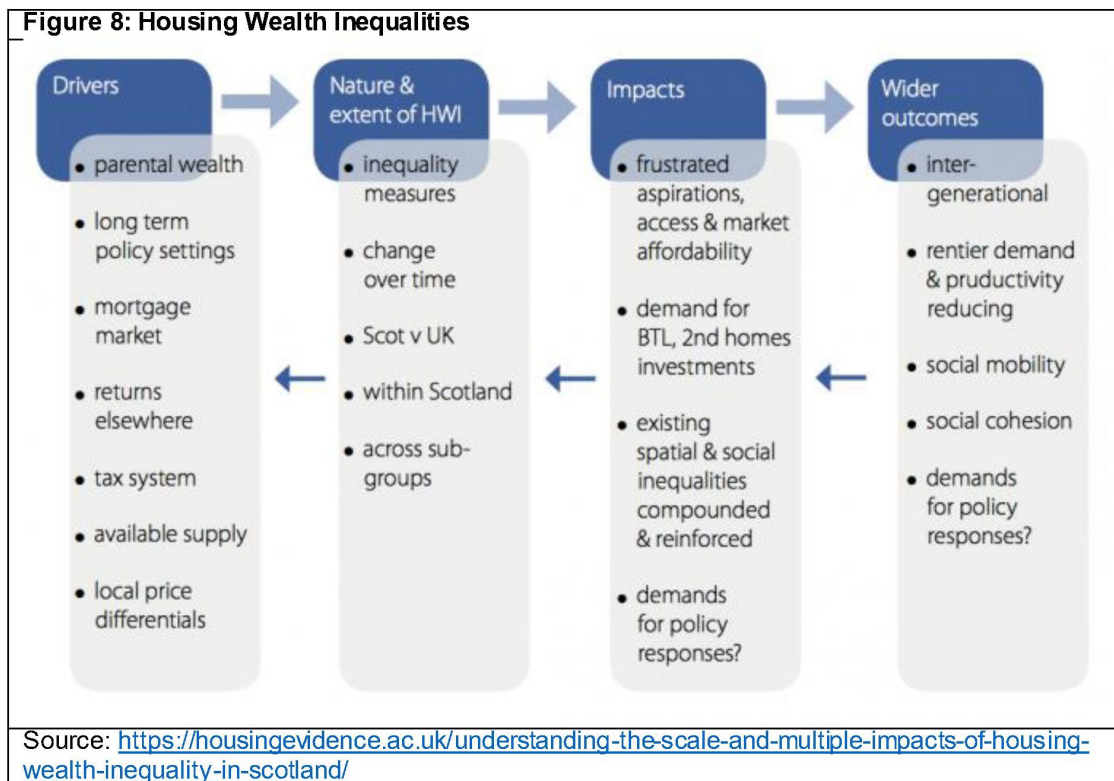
Figure 8: Housing Wealth Inequalities

Drivers
- parental wealth
- long term policy settings
- mortgage market
- returns elsewhere
- tax system
- available supply
- local price differentials

Nature & extent of HWI
- inequality measures
- change over time
- Scot v UK
- within Scotland
- across sub-groups

Impacts
- frustrated aspirations, access & market affordability
- demand for BTL, 2nd homes investments
- existing spatial & social inequalities compounded & reinforced
- demands for policy responses?

Wider outcomes
- inter-generational
- rentier demand & pruductivity reducing
- social mobility
- social cohesion
- demands for policy responses?

Source: https://housingevidence.ac.uk/understanding-the-scale-and-multiple-impacts-of-housing-wealth-inequality-in-scotland/